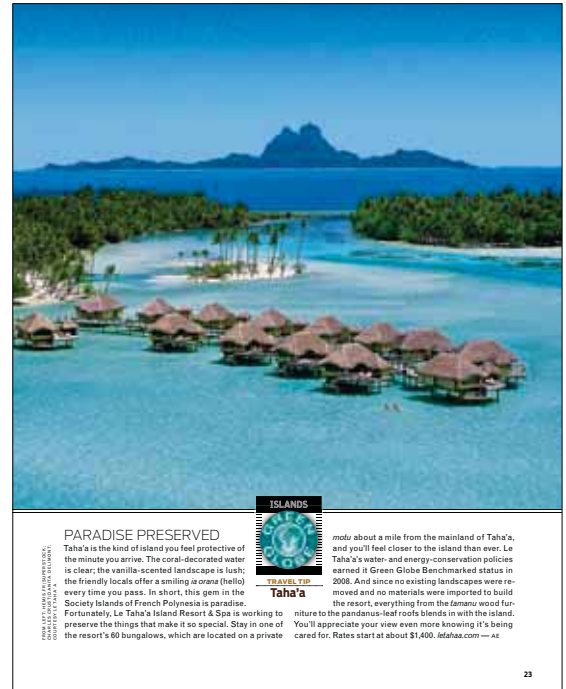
PARADISE PRESERVED

Taha'a is the kind of island you feel protective of the minute you arrive. The coral-decorated water is clear; the vanilla-scented landscape is lush; the friendly locals offer a smiling *ia orana* (hello) every time you pass. In short, this gem in the Society Islands of French Polynesia is paradise. Fortunately, Le Taha'a Island Resort & Spa is working to preserve the things that make it so special. Stay in one of the resort's 60 bungalows, which are located on a private *motu* about a mile from the mainland of Taha'a, and you'll feel closer to the island than ever. Le Taha'a's water- and energy-conservation policies earned it Green Globe Benchmarked status in 2008. And since no existing landscapes were removed and no materials were imported to build the resort, everything from the *tamanu* wood furniture to the pandanus-leaf roofs blends in with the island. You'll appreciate your view even more knowing it's being cared for. Rates start at about $1,400. *letahaa.com* — AE

ISLANDS

TRAVEL TIP
Taha'a

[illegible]

23